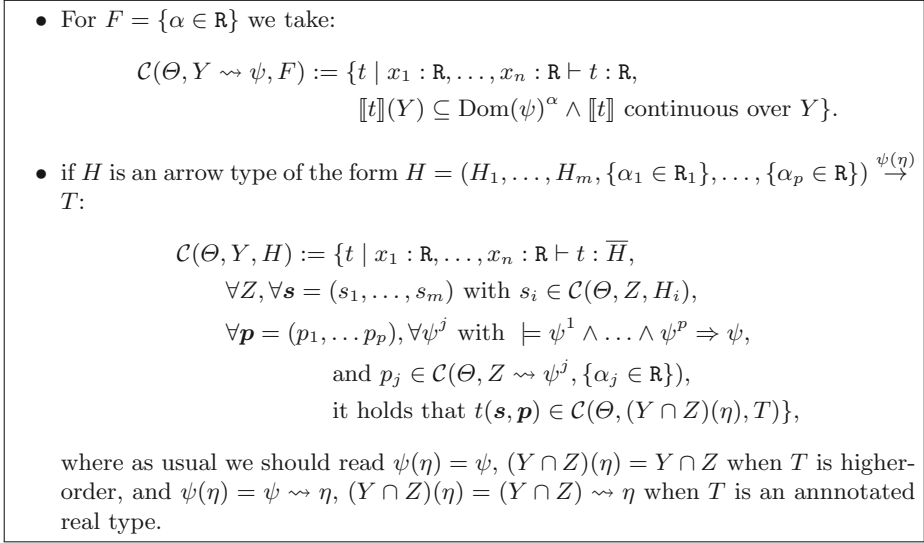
• For $F = \{\alpha \in \mathtt{R}\}$ we take:

$\mathcal{C}(\Theta, Y \rightsquigarrow \psi, F) := \{t \mid x_1 : \mathtt{R}, \ldots, x_n : \mathtt{R} \vdash t : \mathtt{R},$
$[\![t]\!](Y) \subseteq \mathrm{Dom}(\psi)^{\alpha} \wedge [\![t]\!]$ continuous over $Y\}$.

• if $H$ is an arrow type of the form $H = (H_1, \ldots, H_m, \{\alpha_1 \in \mathtt{R}_1\}, \ldots, \{\alpha_p \in \mathtt{R}\}) \overset{\psi(\eta)}{\to} T$:

$\mathcal{C}(\Theta, Y, H) := \{t \mid x_1 : \mathtt{R}, \ldots, x_n : \mathtt{R} \vdash t : \overline{H},$
$\forall Z, \forall \boldsymbol{s} = (s_1, \ldots, s_m)$ with $s_i \in \mathcal{C}(\Theta, Z, H_i),$
$\forall \boldsymbol{p} = (p_1, \ldots p_p), \forall \psi^j$ with $\models \psi^1 \wedge \ldots \wedge \psi^p \Rightarrow \psi,$
and $p_j \in \mathcal{C}(\Theta, Z \rightsquigarrow \psi^j, \{\alpha_j \in \mathtt{R}\}),$
it holds that $t(\boldsymbol{s}, \boldsymbol{p}) \in \mathcal{C}(\Theta, (Y \cap Z)(\eta), T)\}$,

where as usual we should read $\psi(\eta) = \psi$, $(Y \cap Z)(\eta) = Y \cap Z$ when $T$ is higher-order, and $\psi(\eta) = \psi \rightsquigarrow \eta$, $(Y \cap Z)(\eta) = (Y \cap Z) \rightsquigarrow \eta$ when $T$ is an annnotated real type.